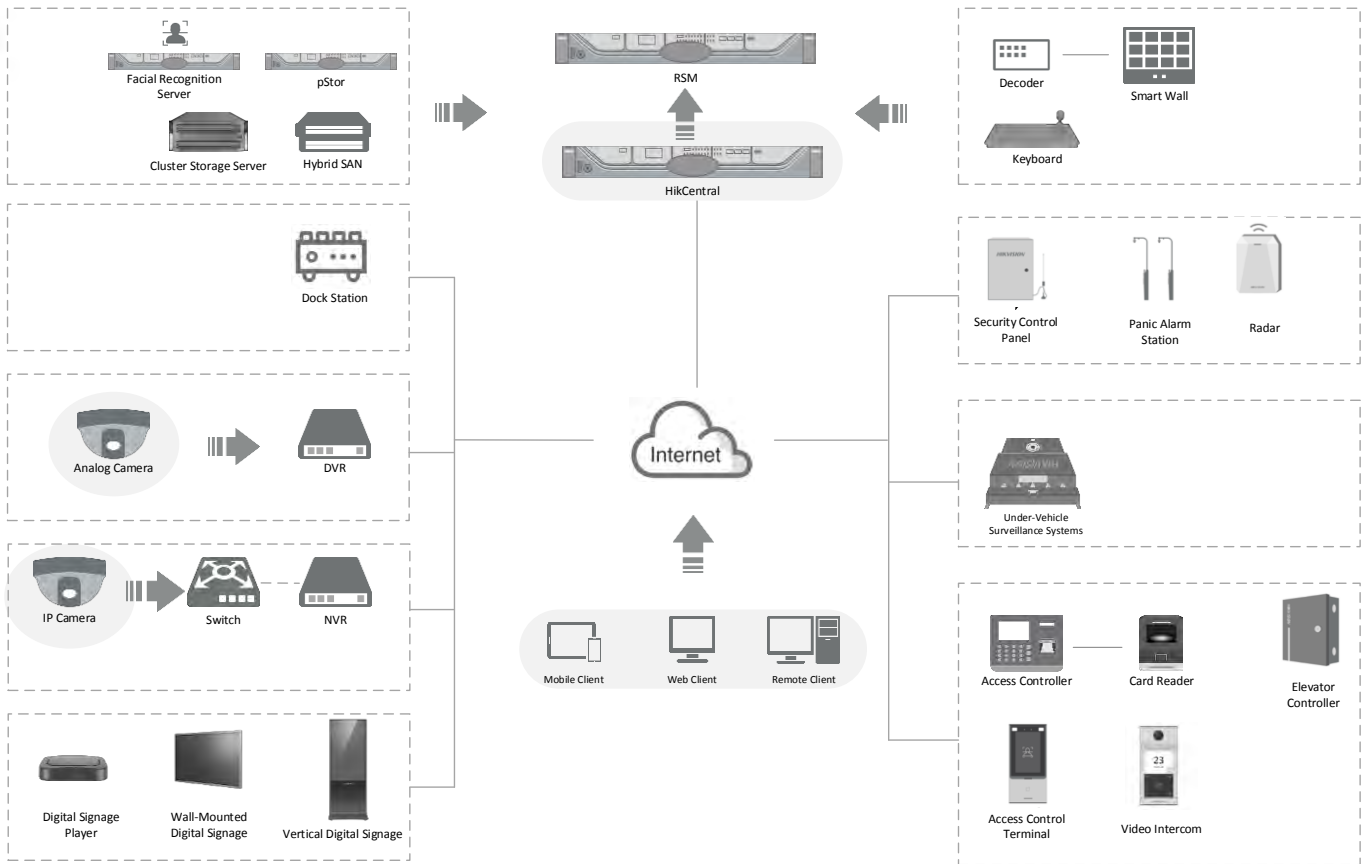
Facial Recognition Server

pStor

Cluster Storage Server

Hybrid SAN

RSM

HikCentral

Decoder

Smart Wall

Keyboard

Dock Station

Security Control Panel

Panic Alarm Station

Radar

Analog Camera

DVR

Internet

Under-Vehicle Surveillance Systems

IP Camera

Switch

NVR

Mobile Client

Web Client

Remote Client

Access Controller

Card Reader

Elevator Controller

Digital Signage Player

Wall-Mounted Digital Signage

Vertical Digital Signage

Access Control Terminal

Video Intercom